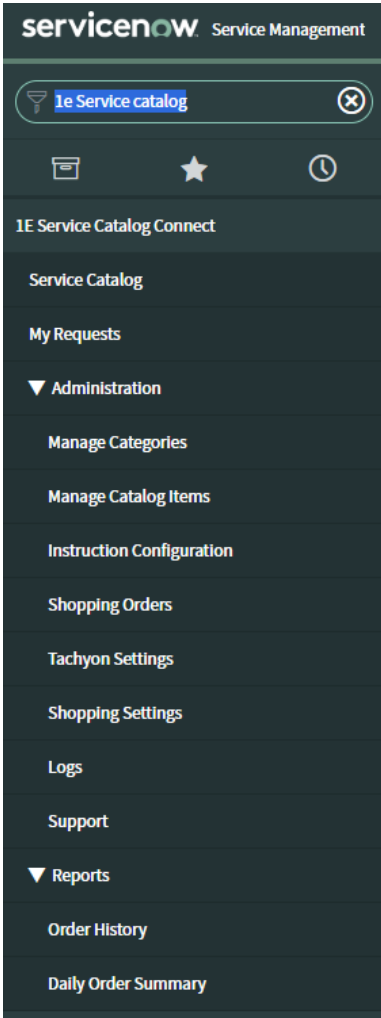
servicenow. Service Management

1e Service catalog

1E Service Catalog Connect

Service Catalog

My Requests

▼ Administration

Manage Categories

Manage Catalog Items

Instruction Configuration

Shopping Orders

Tachyon Settings

Shopping Settings

Logs

Support

▼ Reports

Order History

Daily Order Summary